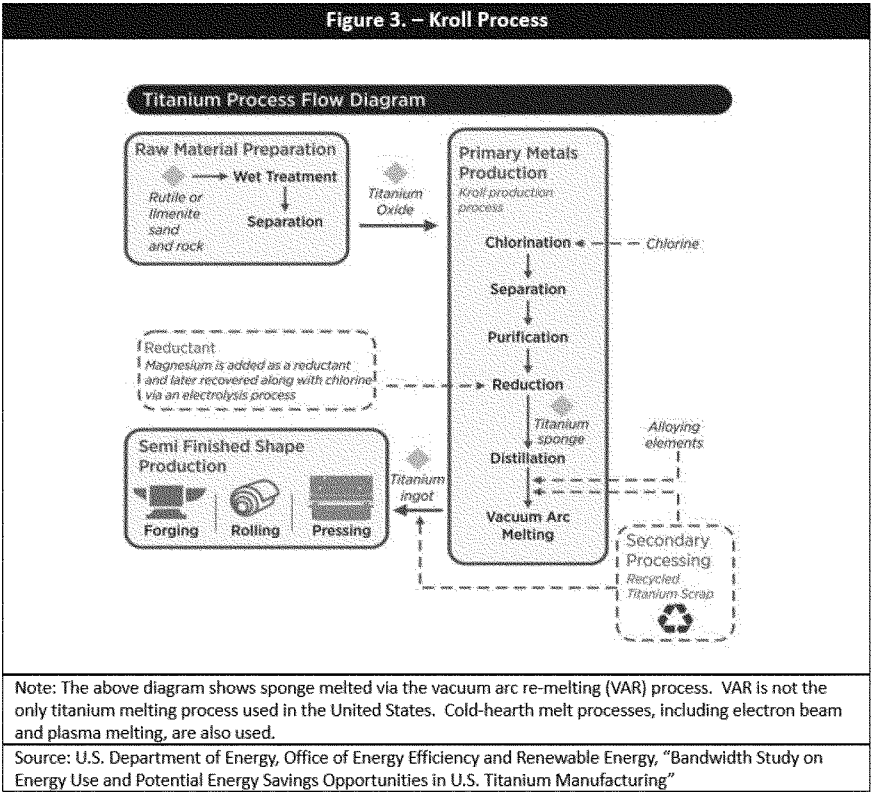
Figure 3. – Kroll Process

Titanium Process Flow Diagram

Raw Material Preparation

Rutile or ilmenite sand and rock

Wet Treatment

Separation

Titanium Oxide

Primary Metals Production

Kroll production process

Chlorination

Chlorine

Separation

Purification

Reductant

Magnesium is added as a reductant and later recovered along with chlorine via an electrolysis process

Reduction

Titanium sponge

Alloying elements

Distillation

Vacuum Arc Melting

Semi Finished Shape Production

Titanium ingot

Forging

Rolling

Pressing

Secondary Processing

Recycled Titanium Scrap

Note: The above diagram shows sponge melted via the vacuum arc re-melting (VAR) process. VAR is not the only titanium melting process used in the United States. Cold-hearth melt processes, including electron beam and plasma melting, are also used.

Source: U.S. Department of Energy, Office of Energy Efficiency and Renewable Energy, "Bandwidth Study on Energy Use and Potential Energy Savings Opportunities in U.S. Titanium Manufacturing"